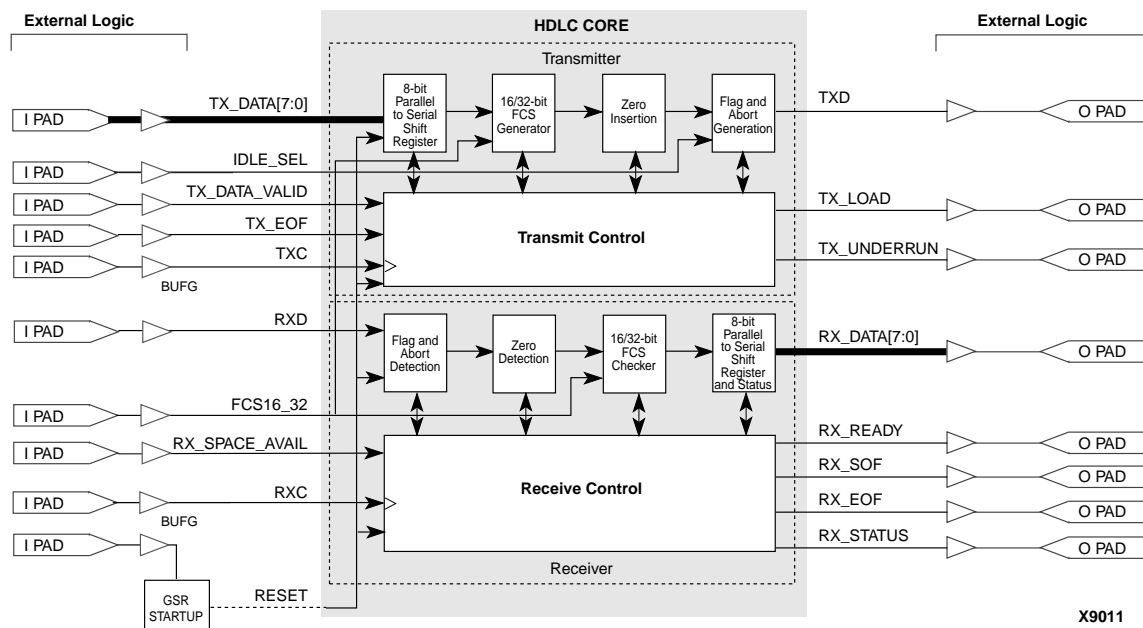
External Logic

HDLC CORE

External Logic

Transmitter

I PAD

TX_DATA[7:0]

8-bit Parallel to Serial Shift Register

16/32-bit FCS Generator

Zero Insertion

Flag and Abort Generation

TXD

O PAD

I PAD

IDLE_SEL

I PAD

TX_DATA_VALID

I PAD

TX_EOF

I PAD

TXC

BUFG

Transmit Control

TX_LOAD

O PAD

TX_UNDERRUN

O PAD

I PAD

RXD

Flag and Abort Detection

Zero Detection

16/32-bit FCS Checker

8-bit Parallel to Serial Shift Register and Status

RX_DATA[7:0]

O PAD

I PAD

FCS16_32

I PAD

RX_SPACE_AVAIL

I PAD

RXC

BUFG

Receive Control

RX_READY

O PAD

RX_SOF

O PAD

RX_EOF

O PAD

RX_STATUS

O PAD

I PAD

Receiver

GSR STARTUP

RESET

X9011